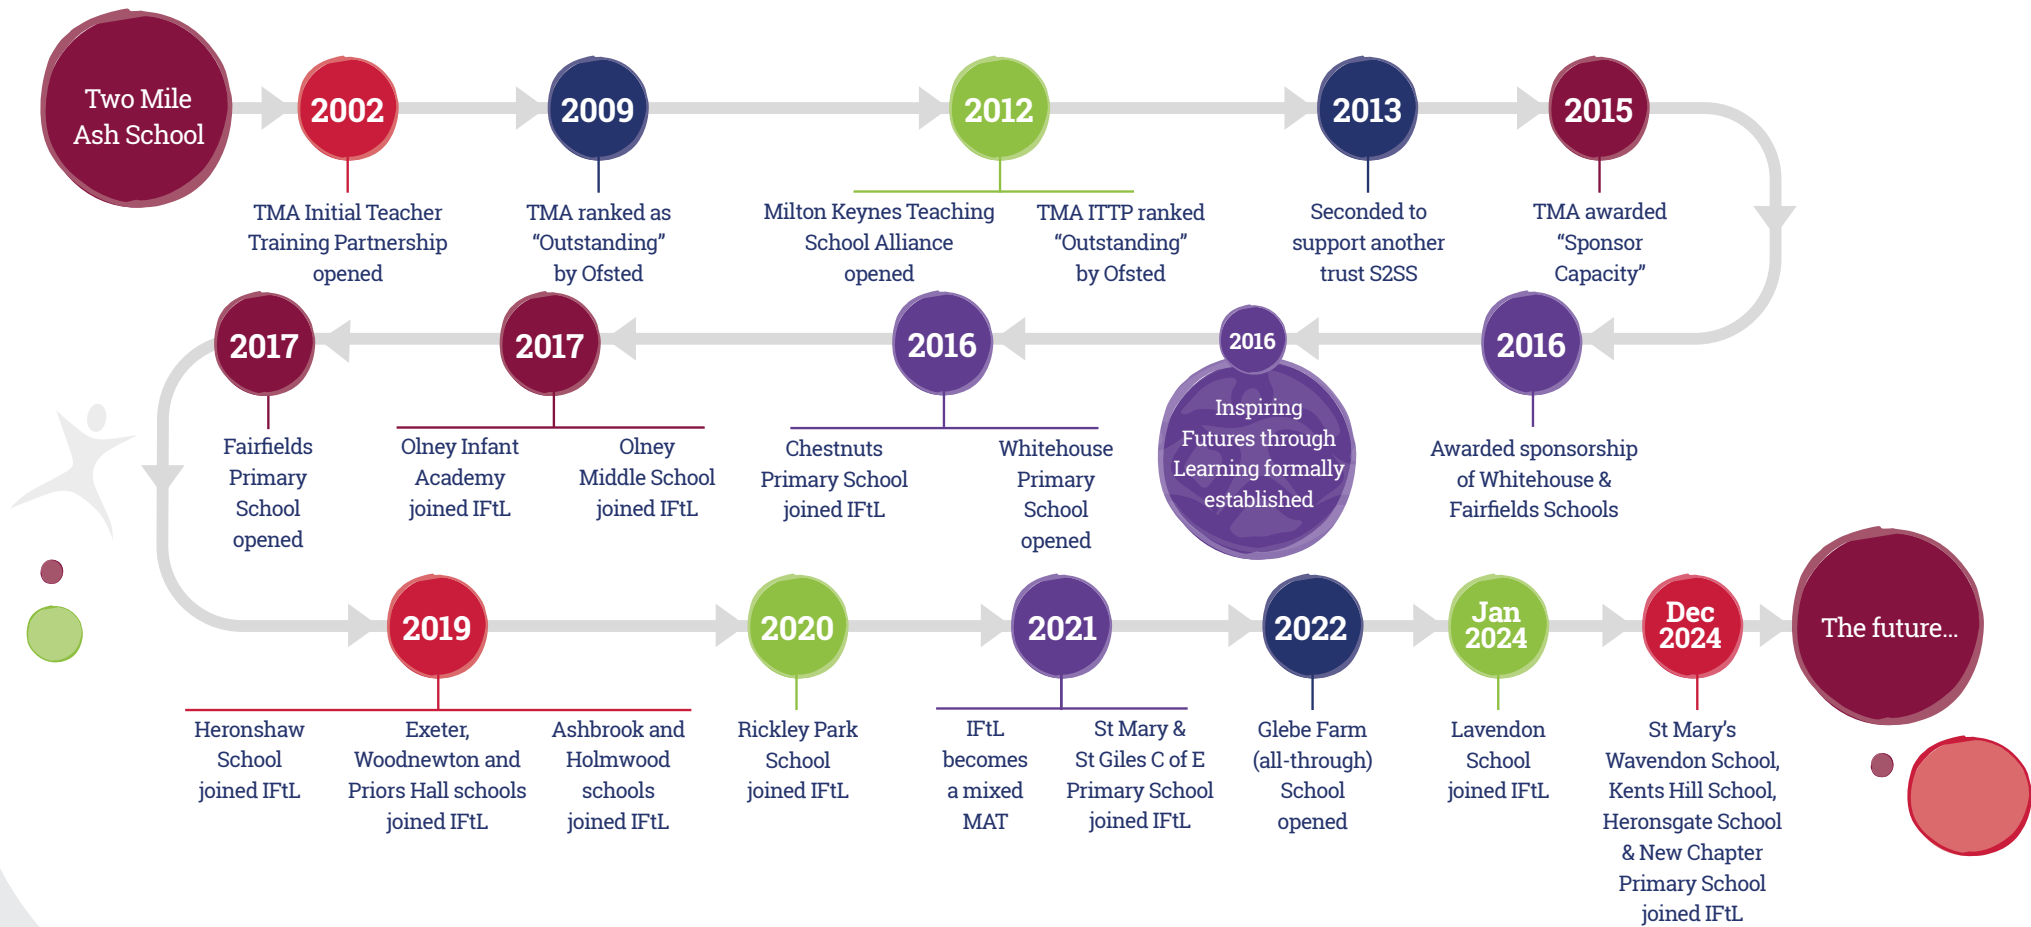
Two Mile Ash School

2002
TMA Initial Teacher Training Partnership opened

2009
TMA ranked as "Outstanding" by Ofsted

2012
Milton Keynes Teaching School Alliance opened

TMA ITTP ranked "Outstanding" by Ofsted

2013
Seconded to support another trust S2SS

2015
TMA awarded "Sponsor Capacity"

2016
Awarded sponsorship of Whitehouse & Fairfields Schools

2016
Inspiring Futures through Learning formally established

2016
Chestnuts Primary School joined IFtL

Whitehouse Primary School opened

2017
Olney Infant Academy joined IFtL

Olney Middle School joined IFtL

2017
Fairfields Primary School opened

2019
Heronshaw School joined IFtL

Exeter, Woodnewton and Priors Hall schools joined IFtL

Ashbrook and Holmwood schools joined IFtL

2020
Rickley Park School joined IFtL

2021
IFtL becomes a mixed MAT

St Mary & St Giles C of E Primary School joined IFtL

2022
Glebe Farm (all-through) School opened

Jan 2024
Lavendon School joined IFtL

Dec 2024
St Mary's Wavendon School, Kents Hill School, Heronsgate School & New Chapter Primary School joined IFtL

The future...